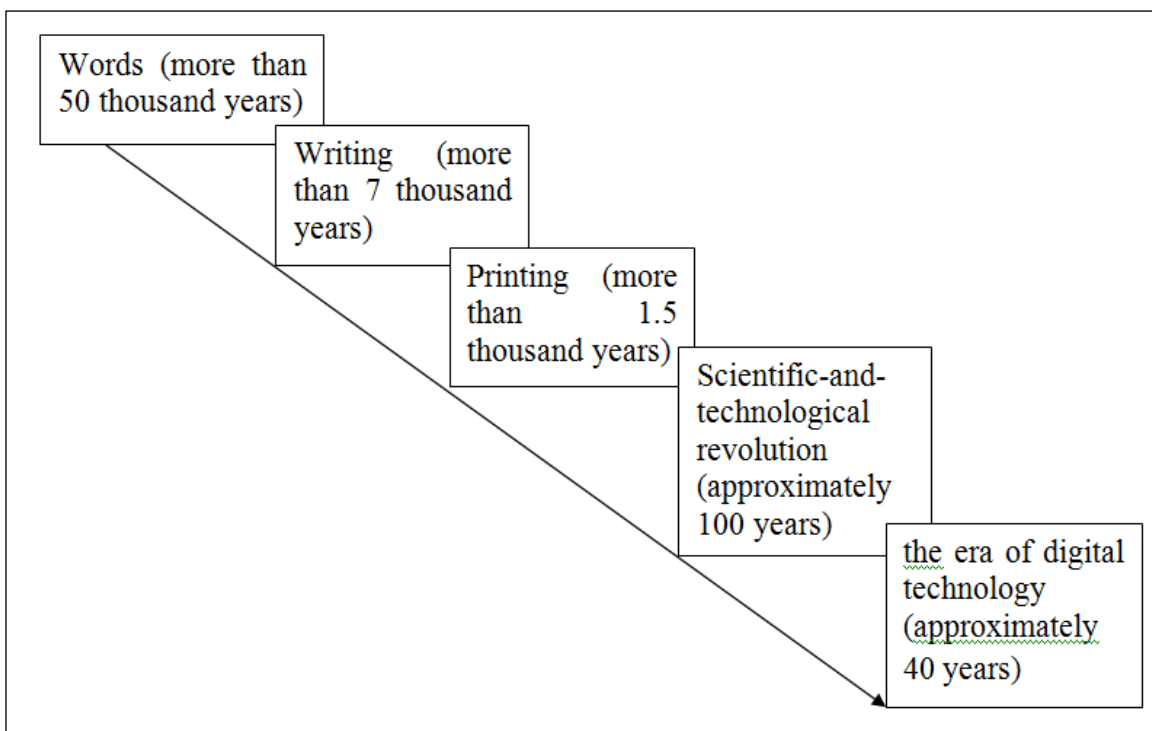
Words (more than 50 thousand years)

Writing (more than 7 thousand years)

Printing (more than 1.5 thousand years)

Scientific-and-technological revolution (approximately 100 years)

the era of digital technology (approximately 40 years)